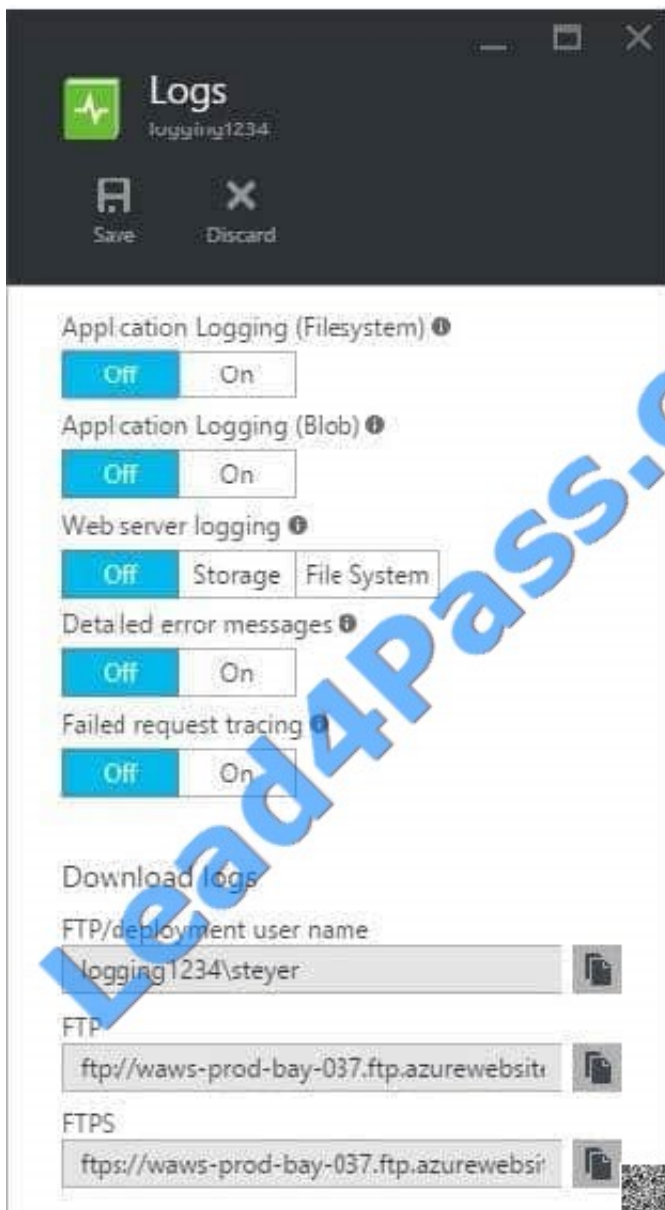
Logs
logging1234

Save Discard

Application Logging (Filesystem)
Off On
Application Logging (Blob)
Off On
Web server logging
Off Storage File System
Detailed error messages
Off On
Failed request tracing
Off On

Download logs
FTP/deployment user name
logging1234\steyer
FTP
ftp://waws-prod-bay-037.ftp.azurewebsit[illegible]
FTPS
ftps://waws-prod-bay-037.ftp.azurewebsi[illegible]

Lead4Pass.c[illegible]